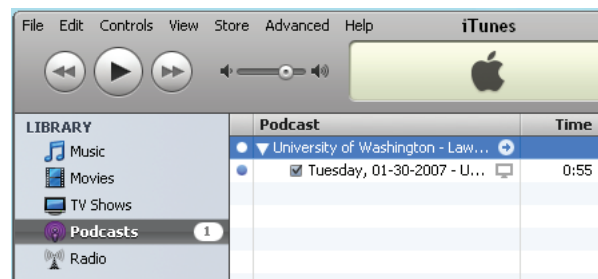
File Edit Controls View Store Advanced Help iTunes

LIBRARY
Music
Movies
TV Shows
Podcasts 1
Radio

| Podcast | Time |
|---|---|
| University of Washington - Law... | |
| Tuesday, 01-30-2007 - U... | 0:55 |